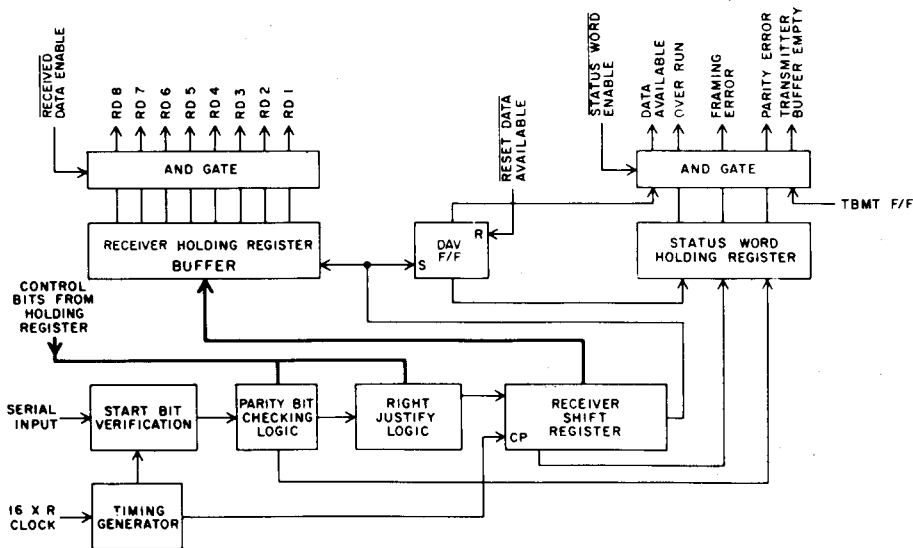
RECEIVED DATA ENABLE

RD 8 RD 7 RD 6 RD 5 RD 4 RD 3 RD 2 RD 1

AND GATE

RECEIVER HOLDING REGISTER BUFFER

RESET DATA AVAILABLE

DAV F/F

R

S

STATUS WORD ENABLE

DATA AVAILABLE

OVER RUN

FRAMING ERROR

PARITY ERROR

TRANSMITTER BUFFER EMPTY

AND GATE

TBMT F/F

STATUS WORD HOLDING REGISTER

CONTROL BITS FROM HOLDING REGISTER

SERIAL INPUT

START BIT VERIFICATION

PARITY BIT CHECKING LOGIC

RIGHT JUSTIFY LOGIC

RECEIVER SHIFT REGISTER

CP

16 X R CLOCK

TIMING GENERATOR